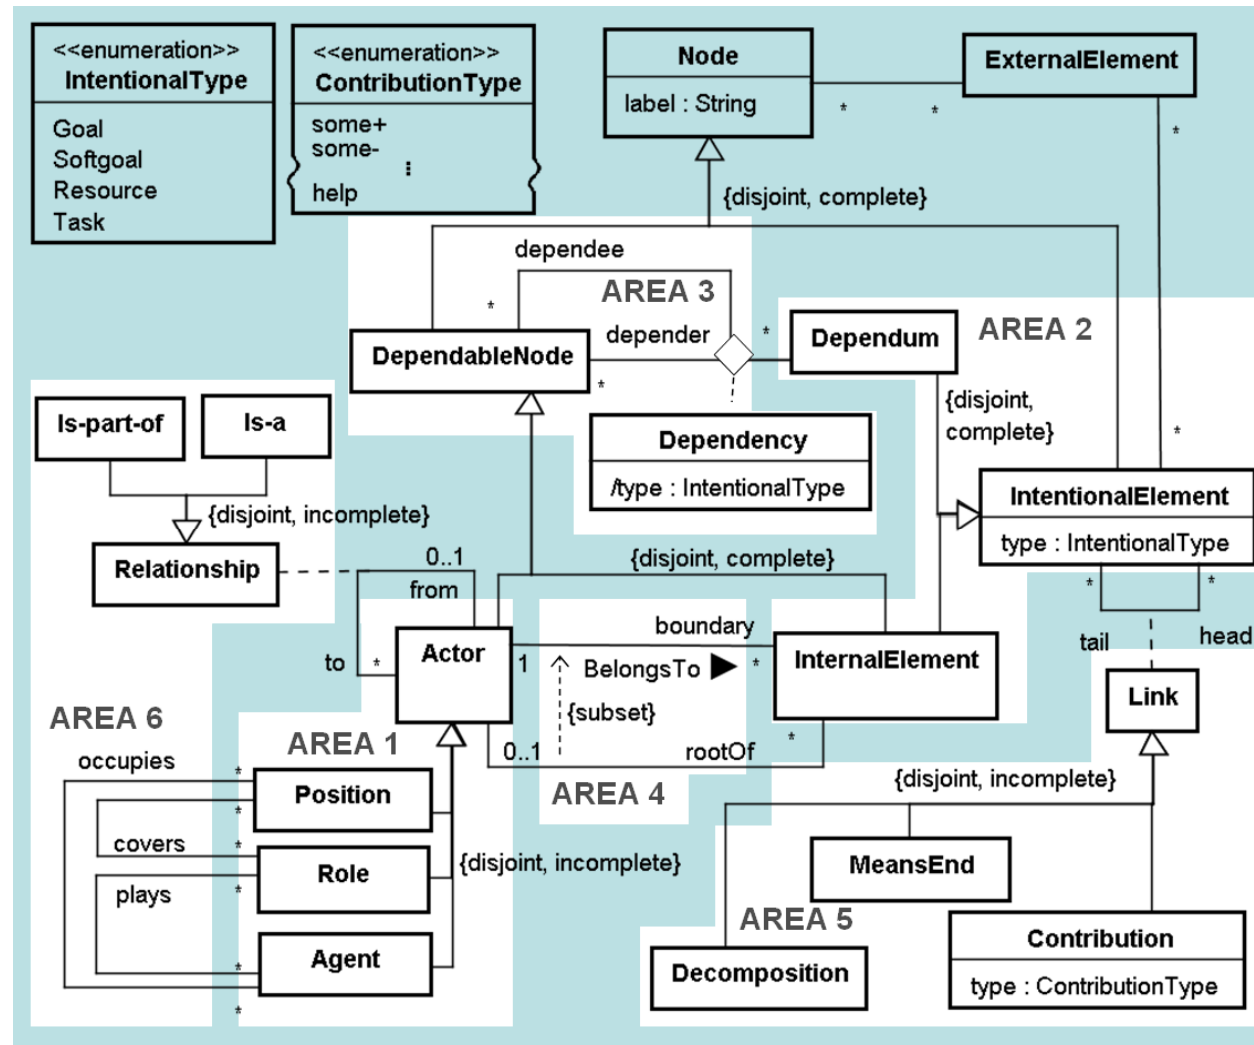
<<enumeration>>
IntentionalType
Goal
Softgoal
Resource
Task

<<enumeration>>
ContributionType
some+
some-
⋮
help

Node
label : String

ExternalElement

*
*
*

{disjoint, complete}

dependee
AREA 3
*
depender
*
DependableNode
*
Dependum
AREA 2

{disjoint, complete}

Is-part-of
Is-a
{disjoint, incomplete}
Relationship

Dependency
/type : IntentionalType

*
IntentionalElement
type : IntentionalType

0..1
from
{disjoint, complete}
*
*
tail
head

boundary
to
*
Actor
1
BelongsTo
*
InternalElement
Link
{subset}

AREA 6
occupies
AREA 1
0..1
rootOf
*
*
Position
AREA 4
{disjoint, incomplete}
*
covers
*
Role
{disjoint, incomplete}
MeansEnd
plays
*
AREA 5
*
Agent
Contribution
Decomposition
type : ContributionType
*